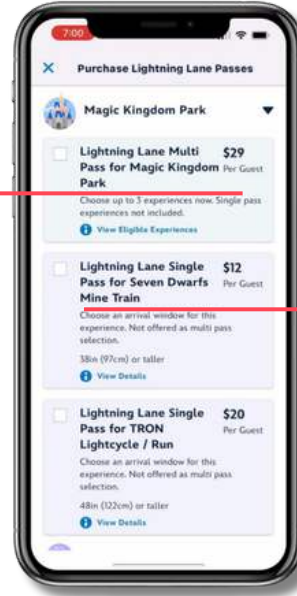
7:00

Purchase Lightning Lane Passes

Magic Kingdom Park

Lightning Lane Multi Pass for Magic Kingdom Park
$29 Per Guest
Choose up to 3 experiences now. Single pass experiences not included.
View Eligible Experiences

Lightning Lane Single Pass for Seven Dwarfs Mine Train
$12 Per Guest
Choose an arrival window for this experience. Not offered as multi pass selection.
38in (97cm) or taller
View Details

Lightning Lane Single Pass for TRON Lightcycle / Run
$20 Per Guest
Choose an arrival window for this experience. Not offered as multi pass selection.
48in (122cm) or taller
View Details